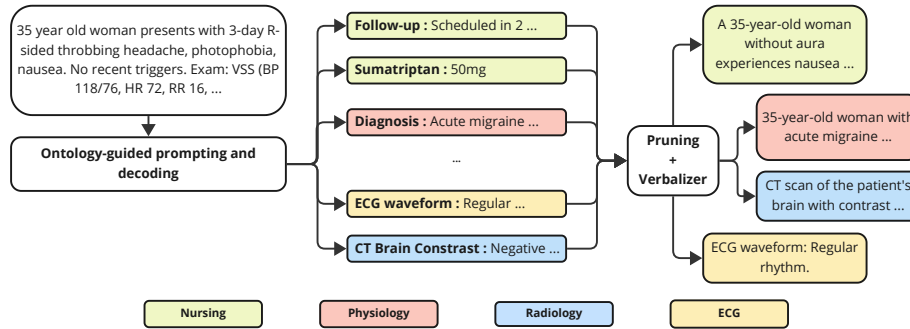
35 year old woman presents with 3-day R-sided throbbing headache, photophobia, nausea. No recent triggers. Exam: VSS (BP 118/76, HR 72, RR 16, ...

Ontology-guided prompting and decoding

**Follow-up :** Scheduled in 2 ...

**Sumatriptan :** 50mg

**Diagnosis :** Acute migraine ...

...

**ECG waveform :** Regular ...

**CT Brain Constrast :** Negative ...

Pruning + Verbalizer

A 35-year-old woman without aura experiences nausea ...

35-year-old woman with acute migraine ...

CT scan of the patient's brain with contrast ...

ECG waveform: Regular rhythm.

Nursing

Physiology

Radiology

ECG